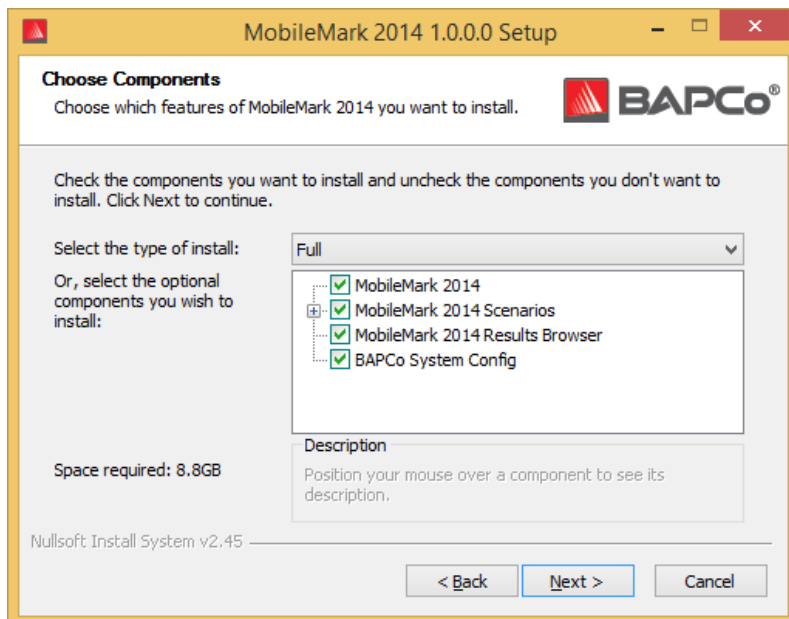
MobileMark 2014 1.0.0.0 Setup

Choose Components
Choose which features of MobileMark 2014 you want to install.

BAPCo®

Check the components you want to install and uncheck the components you don't want to install. Click Next to continue.

Select the type of install: Full

Or, select the optional components you wish to install:

MobileMark 2014
MobileMark 2014 Scenarios
MobileMark 2014 Results Browser
BAPCo System Config

Description
Position your mouse over a component to see its description.

Space required: 8.8GB

Nullsoft Install System v2.45

< Back
Next >
Cancel